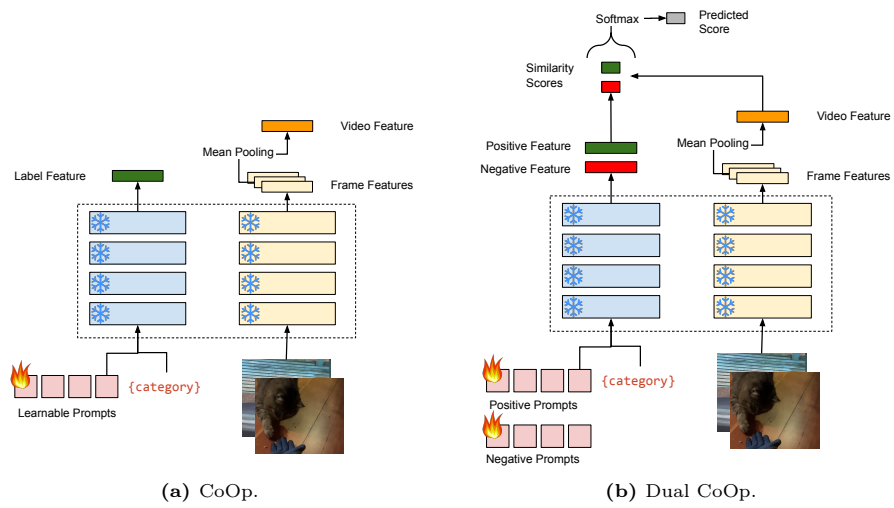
Video Feature

Mean Pooling

Label Feature

Frame Features

{category}

Learnable Prompts

(a) CoOp.

Softmax

Predicted Score

Similarity Scores

Video Feature

Positive Feature

Mean Pooling

Negative Feature

Frame Features

{category}

Positive Prompts

Negative Prompts

(b) Dual CoOp.